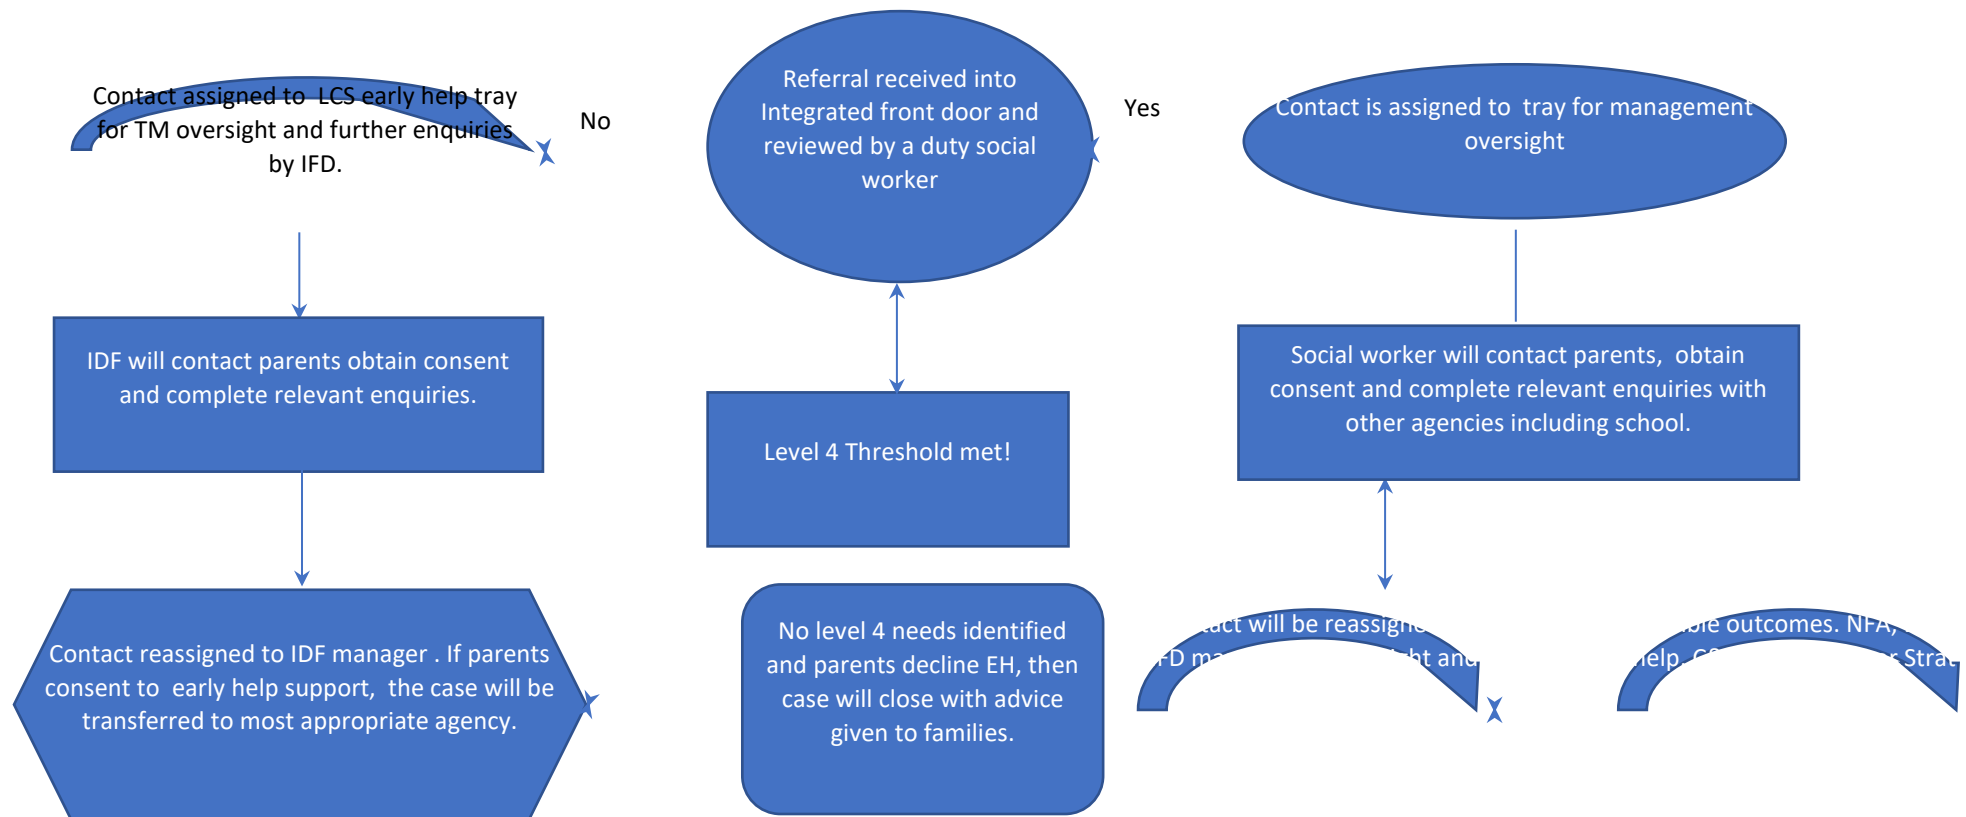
Contact assigned to LCS early help tray for TM oversight and further enquiries by IFD.

No

Referral received into Integrated front door and reviewed by a duty social worker

Yes

Contact is assigned to tray for management oversight

IDF will contact parents obtain consent and complete relevant enquiries.

Level 4 Threshold met!

Social worker will contact parents, obtain consent and complete relevant enquiries with other agencies including school.

Contact reassigned to IDF manager . If parents consent to early help support, the case will be transferred to most appropriate agency.

No level 4 needs identified and parents decline EH, then case will close with advice given to families.

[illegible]act will be reassigne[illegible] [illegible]D ma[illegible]ht and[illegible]

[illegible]ble outcomes. NFA, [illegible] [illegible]elp, C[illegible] Strat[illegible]